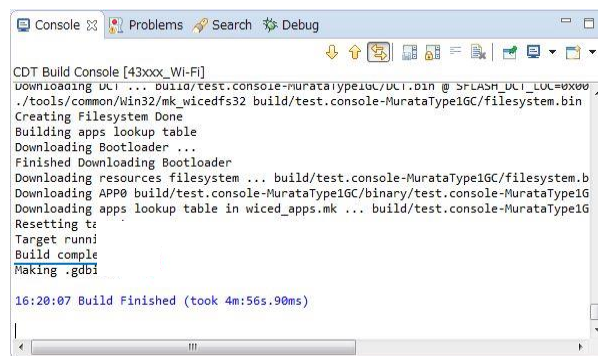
Console ☒ Problems Search Debug

CDT Build Console [43xxx_Wi-Fi]
Downloading DCT ... build/test.console-MurataType1GC/DCT.bin @ SFLASH_DCT_LOC=0x00
./tools/common/Win32/mk_wicedfs32 build/test.console-MurataType1GC/filesystem.bin
Creating Filesystem Done
Building apps lookup table
Downloading Bootloader ...
Finished Downloading Bootloader
Downloading resources filesystem ... build/test.console-MurataType1GC/filesystem.b
Downloading APP0 build/test.console-MurataType1GC/binary/test.console-MurataType1G
Downloading apps lookup table in wiced_apps.mk ... build/test.console-MurataType1G
Resetting ta
Target runni
Build comple
Making .gdbi

16:20:07 Build Finished (took 4m:56s.90ms)